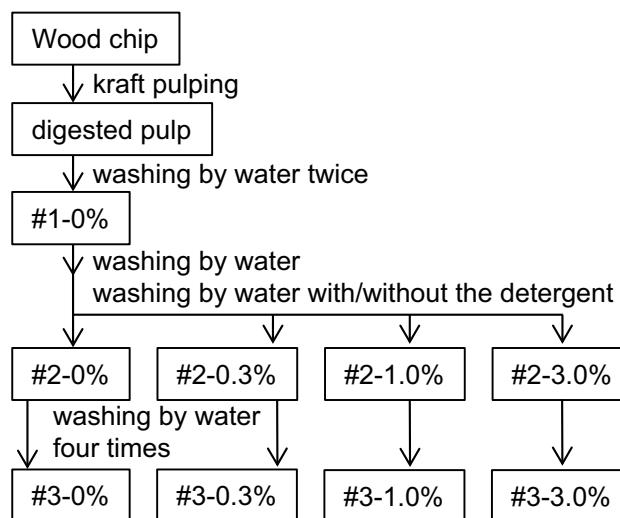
Wood chip

kraft pulping

digested pulp

washing by water twice

#1-0%

washing by water
washing by water with/without the detergent

#2-0%

#2-0.3%

#2-1.0%

#2-3.0%

washing by water
four times

#3-0%

#3-0.3%

#3-1.0%

#3-3.0%